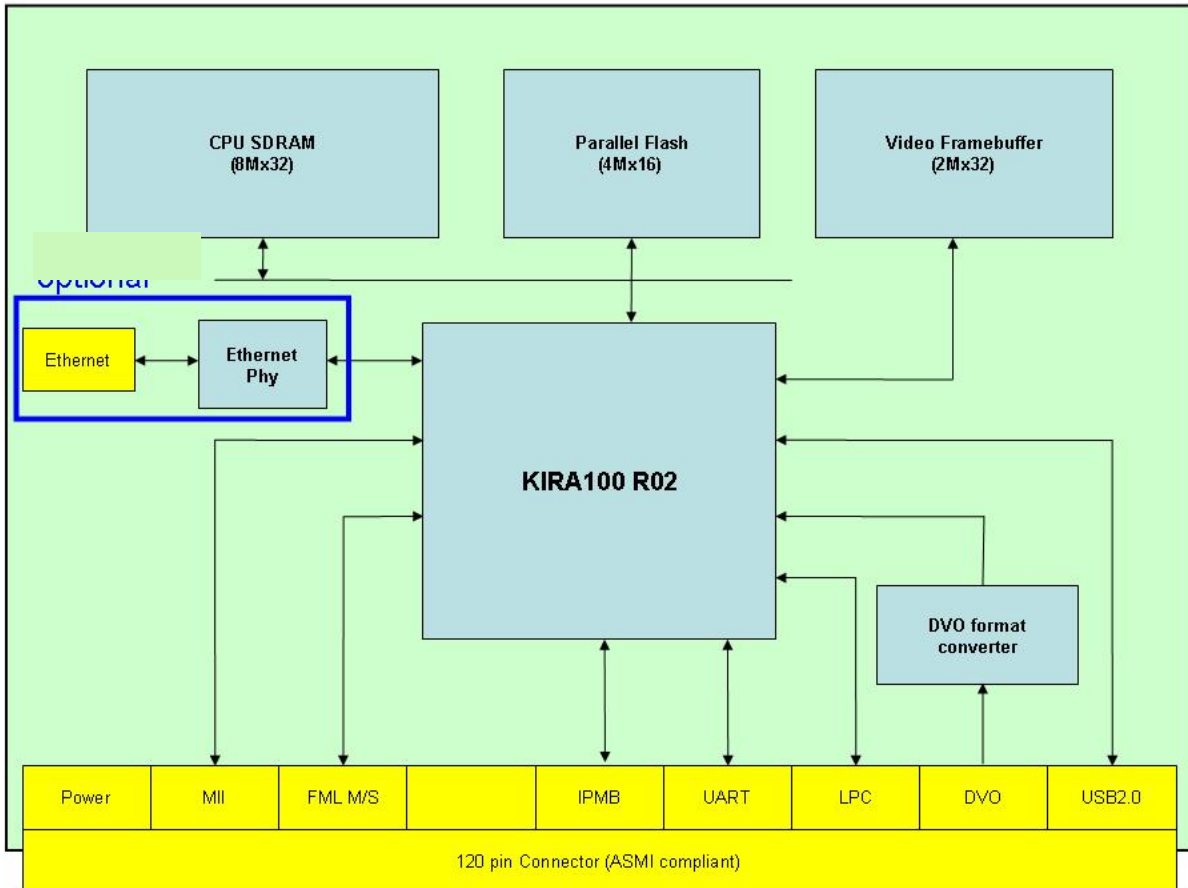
CPU SDRAM
(8Mx32)

Parallel Flash
(4Mx16)

Video Framebuffer
(2Mx32)

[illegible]

Ethernet

Ethernet
Phy

KIRA100 R02

DVO format
converter

Power

MII

FML M/S

IPMB

UART

LPC

DVO

USB2.0

120 pin Connector (ASMI compliant)